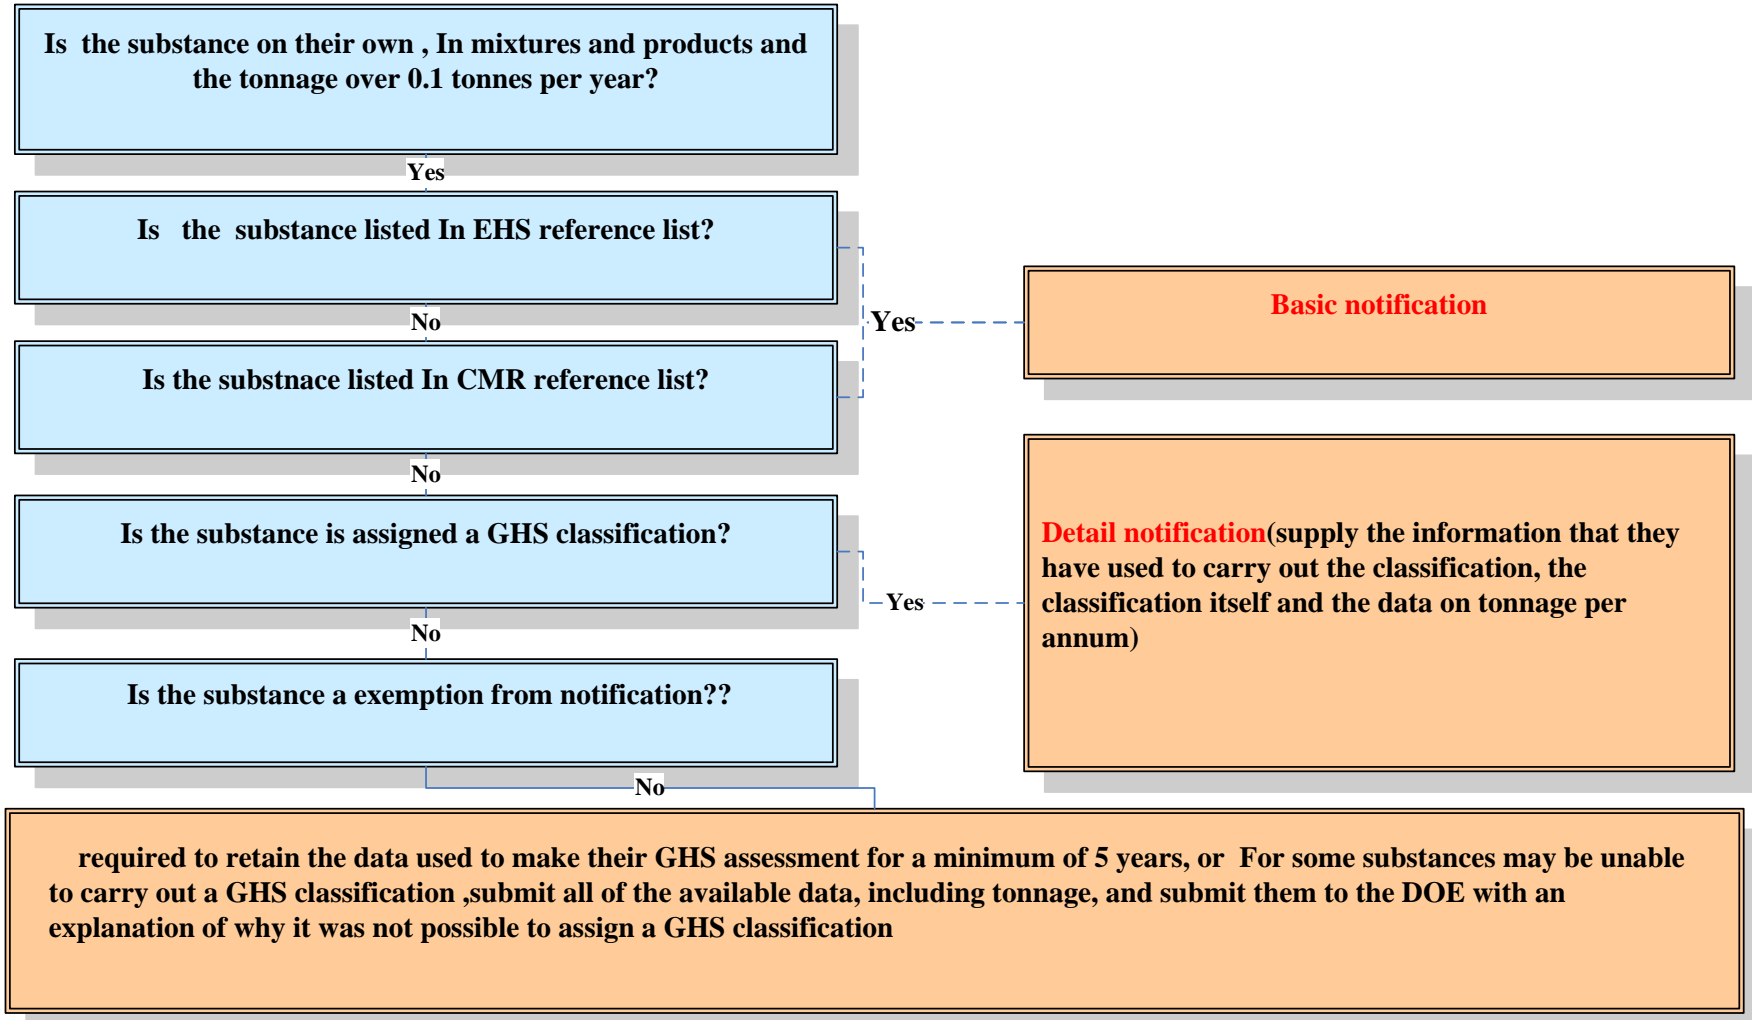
Is the substance on their own , In mixtures and products and the tonnage over 0.1 tonnes per year?

Yes

Is the substance listed In EHS reference list?

No

Is the substnace listed In CMR reference list?

Yes

Basic notification

No

Is the substance is assigned a GHS classification?

Yes

Detail notification(supply the information that they have used to carry out the classification, the classification itself and the data on tonnage per annum)

No

Is the substance a exemption from notification??

No

required to retain the data used to make their GHS assessment for a minimum of 5 years, or For some substances may be unable to carry out a GHS classification ,submit all of the available data, including tonnage, and submit them to the DOE with an explanation of why it was not possible to assign a GHS classification